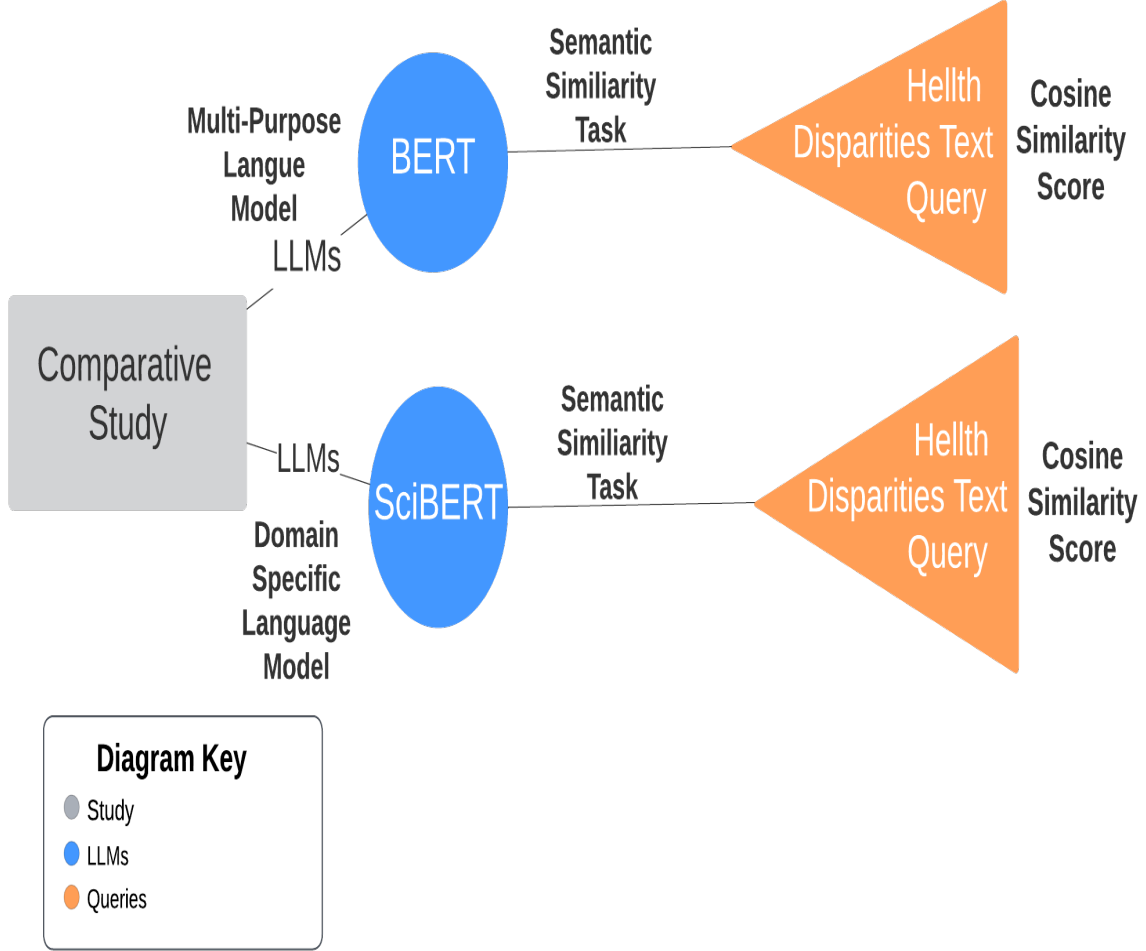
Multi-Purpose Langue Model

LLMs

BERT

Semantic Similiarity Task

Hellth Disparities Text Query

Cosine Similarity Score

Comparative Study

LLMs

SciBERT

Domain Specific Language Model

Semantic Similiarity Task

Hellth Disparities Text Query

Cosine Similarity Score

Diagram Key

Study

LLMs

Queries